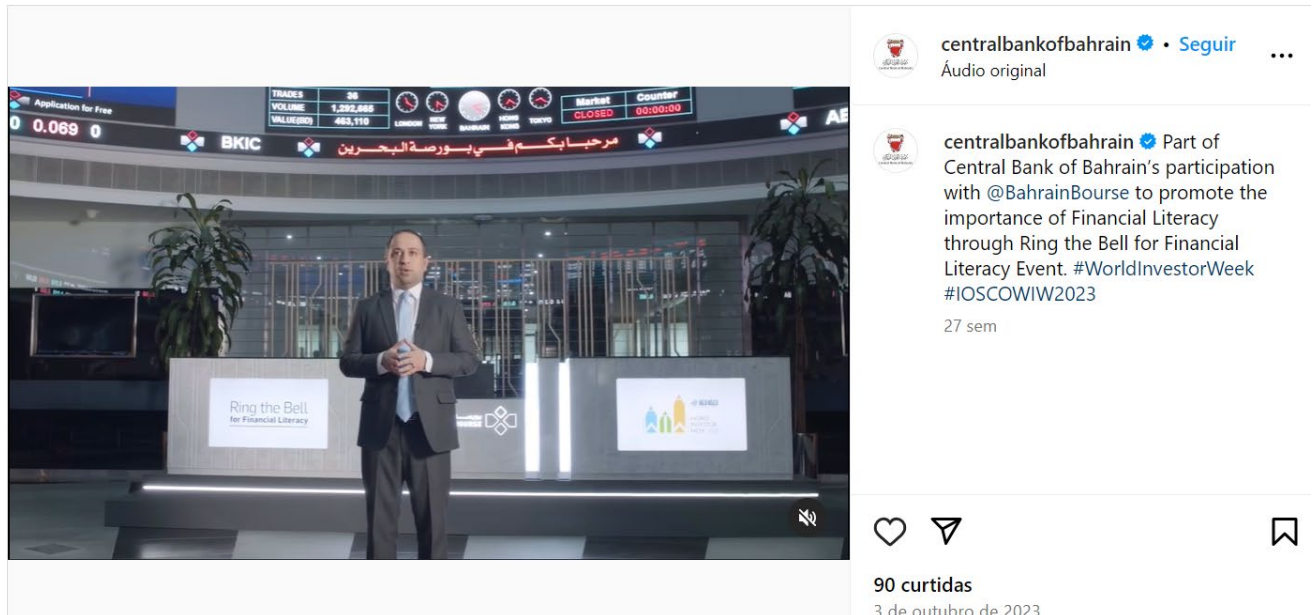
Application for Free
0.069 0

| TRADES | 36 |
|---|---|
| VOLUME | 1,292,665 |
| VALUE(BD) | 463,110 |

LONDON NEW YORK BAHRAIN HONG KONG TOKYO

Market CLOSED
Counter 00:00:00

BKIC
مرحبا بكم في بورصة البحرين

Ring the Bell for Financial Literacy

centralbankofbahrain • Seguir
Áudio original

centralbankofbahrain Part of Central Bank of Bahrain's participation with @BahrainBourse to promote the importance of Financial Literacy through Ring the Bell for Financial Literacy Event. #WorldInvestorWeek #IOSCOWIW2023

27 sem

90 curtidas
3 de outubro de 2023